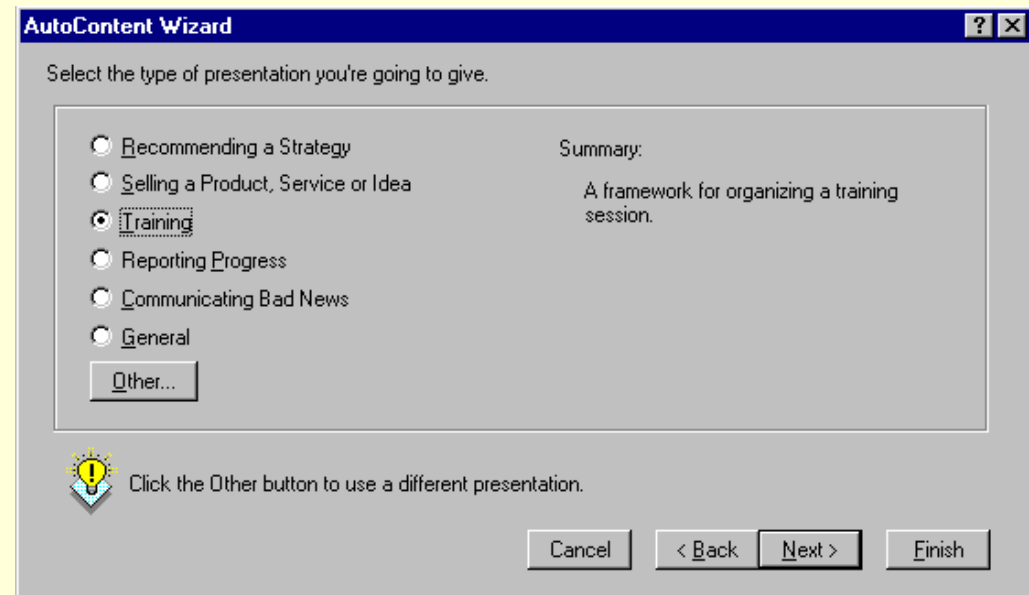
AutoContent Wizard

?

Select the type of presentation you're going to give.

Recommending a Strategy

Selling a Product, Service or Idea

Training

Reporting Progress

Communicating Bad News

General

Other...

Summary:

A framework for organizing a training session.

Click the Other button to use a different presentation.

Cancel

< Back

Next >

Finish